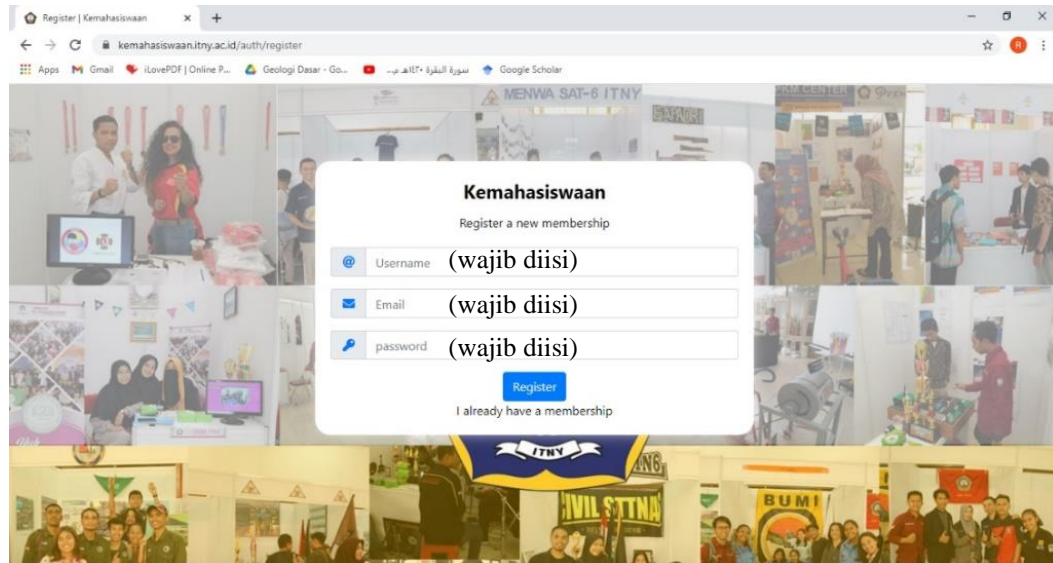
Register | Kemahasiswaan

kemahasiswaan.itny.ac.id/auth/register

Apps Gmail iLovePDF | Online P... Geologi Dasar - Go... سورة البقرة Google Scholar

MENWA SAT-6 ITNY

Kemahasiswaan

Register a new membership

Username (wajib diisi)

Email (wajib diisi)

password (wajib diisi)

Register

I already have a membership

ITNY

VIL STTNA

BUMI